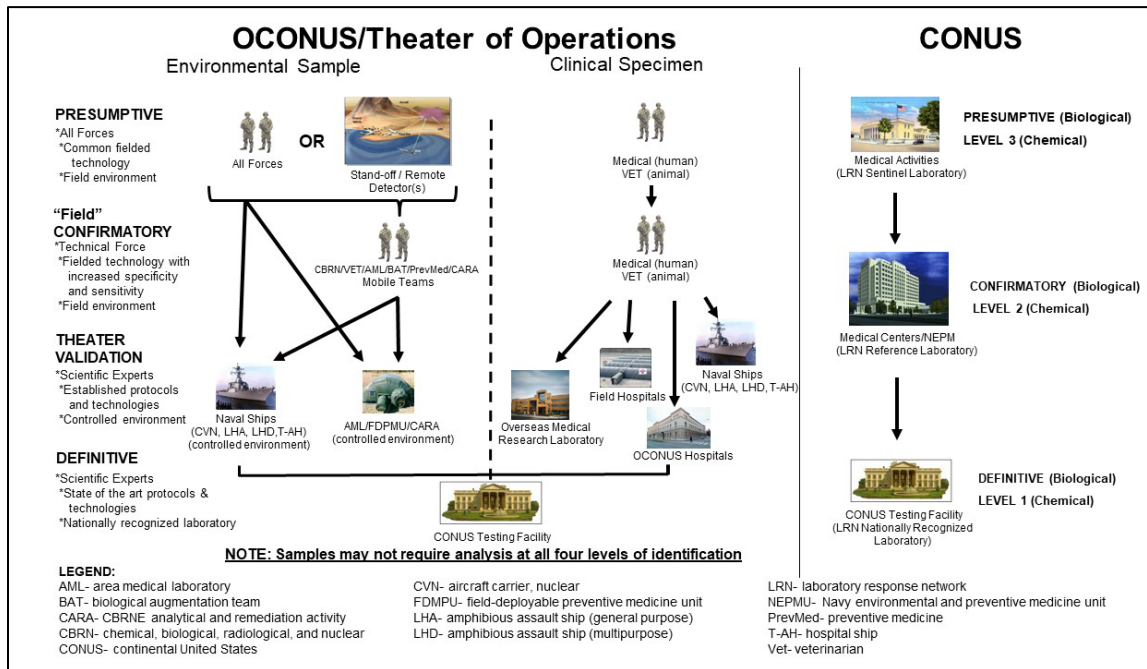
OCONUS/Theater of Operations

CONUS

Environmental Sample

Clinical Specimen

PRESUMPTIVE
*All Forces
*Common fielded technology
*Field environment

All Forces

OR

Stand-off / Remote Detector(s)

Medical (human)
VET (animal)

"Field" CONFIRMATORY
*Technical Force
*Fielded technology with increased specificity and sensitivity
*Field environment

CBRN/VET/AML/BAT/PrevMed/CARA Mobile Teams

Medical (human)
VET (animal)

THEATER VALIDATION
*Scientific Experts
*Established protocols and technologies
*Controlled environment

Naval Ships (CVN, LHA, LHD,T-AH) (controlled environment)

AML/FDPMU/CARA (controlled environment)

Overseas Medical Research Laboratory

Field Hospitals

Naval Ships (CVN, LHA, LHD, T-AH)

OCONUS Hospitals

DEFINITIVE
*Scientific Experts
*State of the art protocols & technologies
*Nationally recognized laboratory

CONUS Testing Facility

Medical Activities (LRN Sentinel Laboratory)

PRESUMPTIVE (Biological)
LEVEL 3 (Chemical)

Medical Centers/NEPM (LRN Reference Laboratory)

CONFIRMATORY (Biological)
LEVEL 2 (Chemical)

CONUS Testing Facility (LRN Nationally Recognized Laboratory)

DEFINITIVE (Biological)
LEVEL 1 (Chemical)

NOTE: Samples may not require analysis at all four levels of identification

LEGEND:
AML- area medical laboratory
BAT- biological augmentation team
CARA- CBRNE analytical and remediation activity
CBRN- chemical, biological, radiological, and nuclear
CONUS- continental United States

CVN- aircraft carrier, nuclear
FDMPU- field-deployable preventive medicine unit
LHA- amphibious assault ship (general purpose)
LHD- amphibious assault ship (multipurpose)

LRN- laboratory response network
NEPMU- Navy environmental and preventive medicine unit
PrevMed- preventive medicine
T-AH- hospital ship
Vet- veterinarian